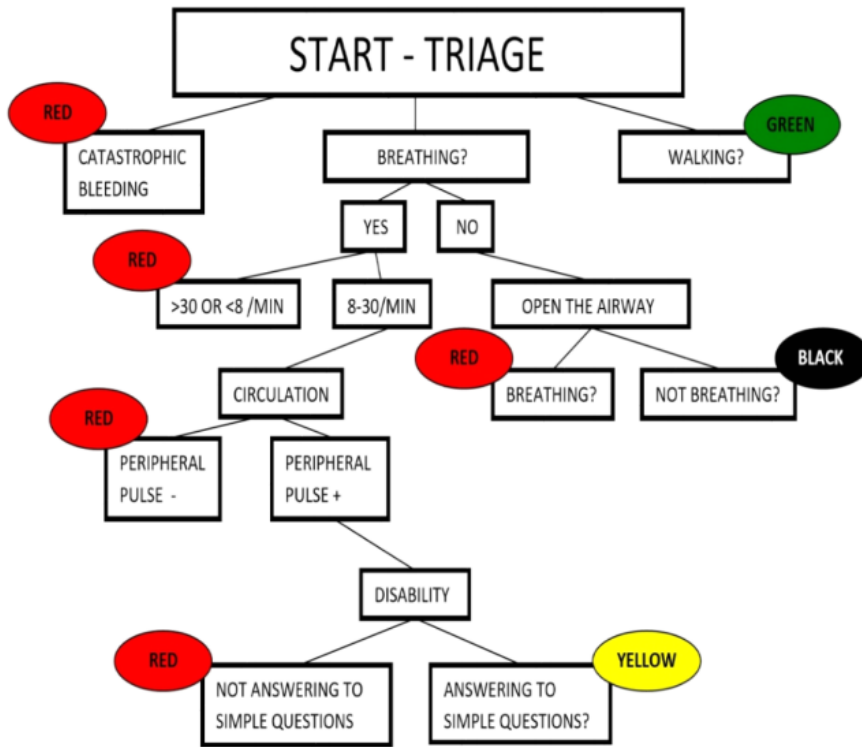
START - TRIAGE

RED

CATASTROPHIC BLEEDING

BREATHING?

GREEN

WALKING?

YES

NO

RED

>30 OR <8 /MIN

8-30/MIN

OPEN THE AIRWAY

RED

BREATHING?

BLACK

NOT BREATHING?

CIRCULATION

RED

PERIPHERAL PULSE -

PERIPHERAL PULSE +

DISABILITY

RED

NOT ANSWERING TO SIMPLE QUESTIONS

YELLOW

ANSWERING TO SIMPLE QUESTIONS?